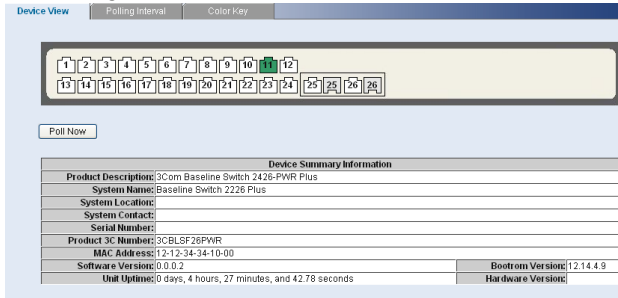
Device View | Polling Interval | Color Key

1 2 3 4 5 6 7 8 9 10 11 12
13 14 15 16 17 18 19 20 21 22 23 24 25 25 26 26

Poll Now

| Device Summary Information | | | |
|---|---|---|---|
| Product Description: | 3Com Baseline Switch 2426-PWR Plus | | |
| System Name: | Baseline Switch 2226 Plus | | |
| System Location: | | | |
| System Contact: | | | |
| Serial Number: | | | |
| Product 3C Number: | 3CBLSF26PWR | | |
| MAC Address: | 12-12-34-34-10-00 | | |
| Software Version: | 0.0.0.2 | Bootrom Version: | 12.14.4.9 |
| Unit Uptime: | 0 days, 4 hours, 27 minutes, and 42.78 seconds | Hardware Version: | |